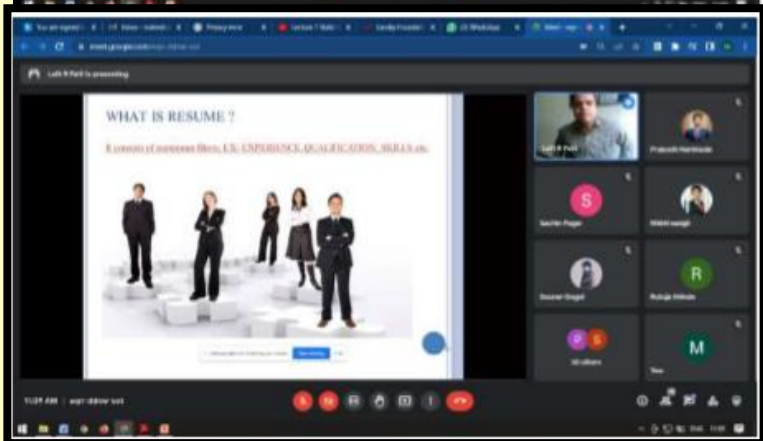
WHAT IS RESUME ?

It consists of maximum filters. EX- EXPERIENCE, QUALIFICATION, SKILLS etc.

Lalit R Patil is presenting

meet.google.com/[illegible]

Lalit R Patil

Prakash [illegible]

S

Sachin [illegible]

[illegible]

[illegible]

R

Rutuja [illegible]

10 others

M

You

11:29 AM | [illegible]